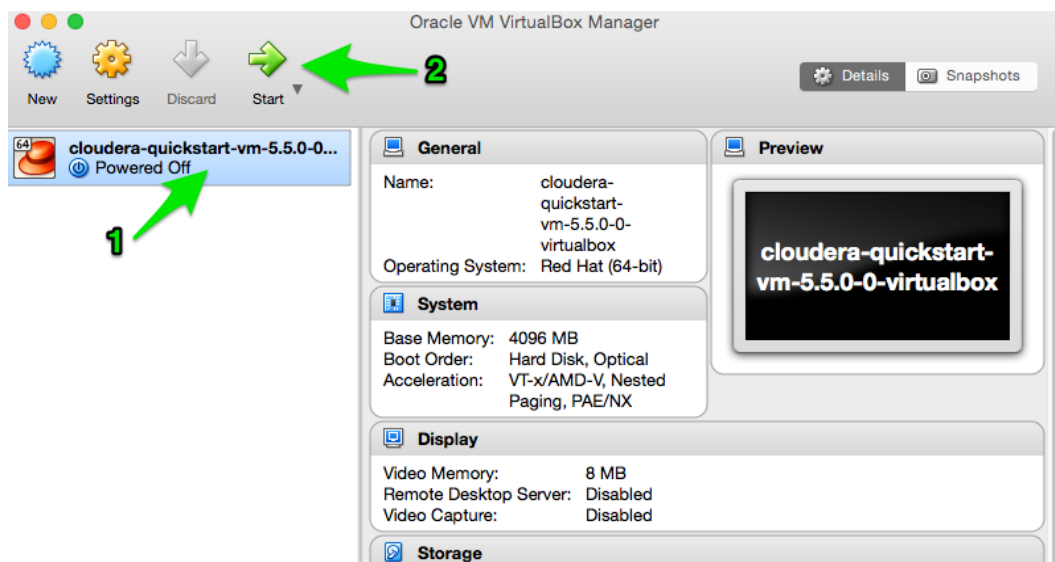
Oracle VM VirtualBox Manager

New Settings Discard Start

2

Details Snapshots

64
cloudera-quickstart-vm-5.5.0-0...
Powered Off

1

General

| | |
|---|---|
| Name: | cloudera-quickstart-vm-5.5.0-0-virtualbox |
| Operating System: | Red Hat (64-bit) |

Preview

cloudera-quickstart-vm-5.5.0-0-virtualbox

System

| | |
|---|---|
| Base Memory: | 4096 MB |
| Boot Order: | Hard Disk, Optical |
| Acceleration: | VT-x/AMD-V, Nested Paging, PAE/NX |

Display

| | |
|---|---|
| Video Memory: | 8 MB |
| Remote Desktop Server: | Disabled |
| Video Capture: | Disabled |

Storage